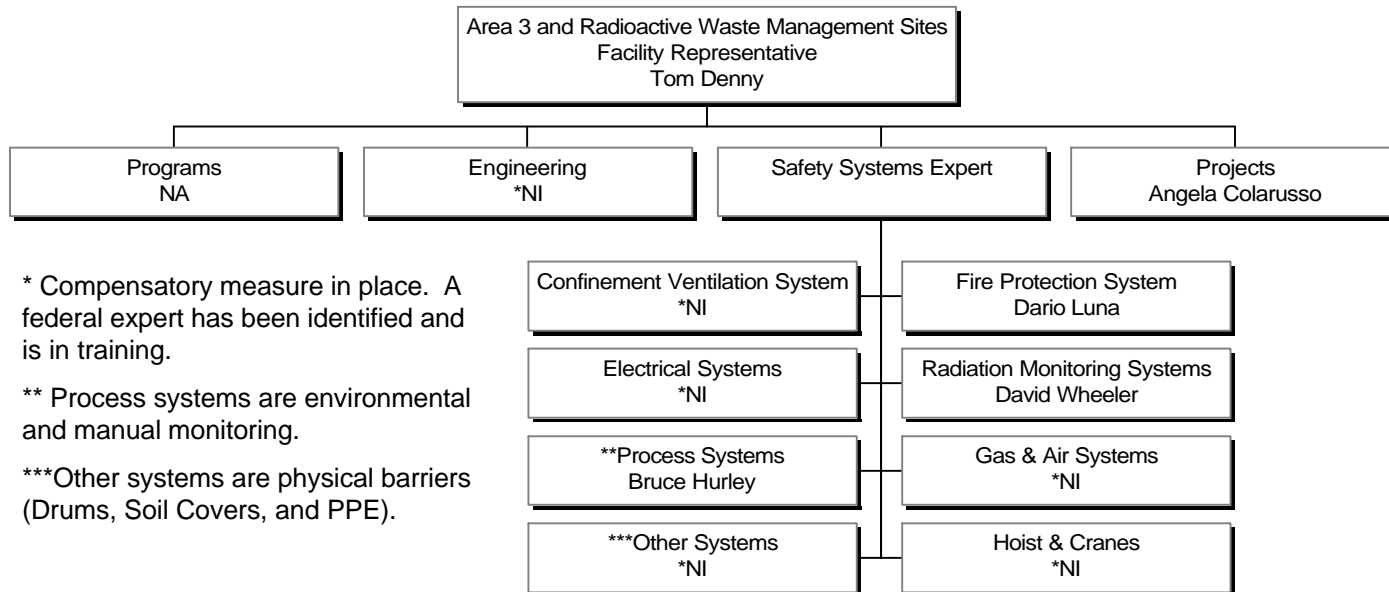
Area 3 and Radioactive Waste Management Sites
Facility Representative
Tom Denny

Programs
NA

Engineering
*NI

Safety Systems Expert

Projects
Angela Colarusso

* Compensatory measure in place. A federal expert has been identified and is in training.

** Process systems are environmental and manual monitoring.

***Other systems are physical barriers (Drums, Soil Covers, and PPE).

Confinement Ventilation System
*NI

Fire Protection System
Dario Luna

Electrical Systems
*NI

Radiation Monitoring Systems
David Wheeler

**Process Systems
Bruce Hurley

Gas & Air Systems
*NI

***Other Systems
*NI

Hoist & Cranes
*NI